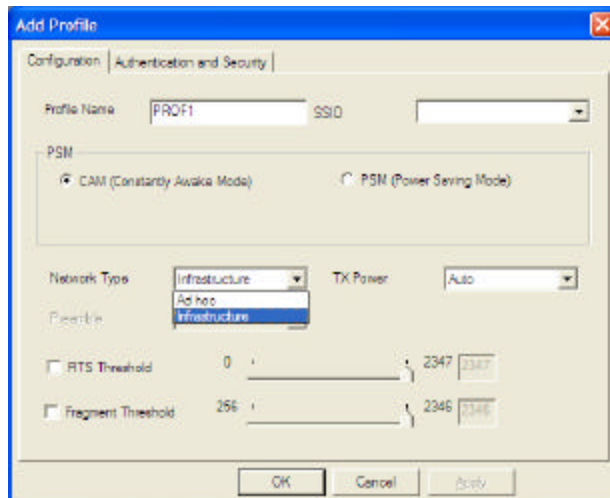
Add Profile

Configuration | Authentication and Security

Profile Name PROF1 SSID

PSM

CAM (Constantly Awake Mode) PSM (Power Saving Mode)

Network Type Infrastructure TX Power Auto

Ad hoc
Infrastructure

Preamble

RTS Threshold 0 2347 2347

Fragment Threshold 256 2346 2346

OK Cancel Apply